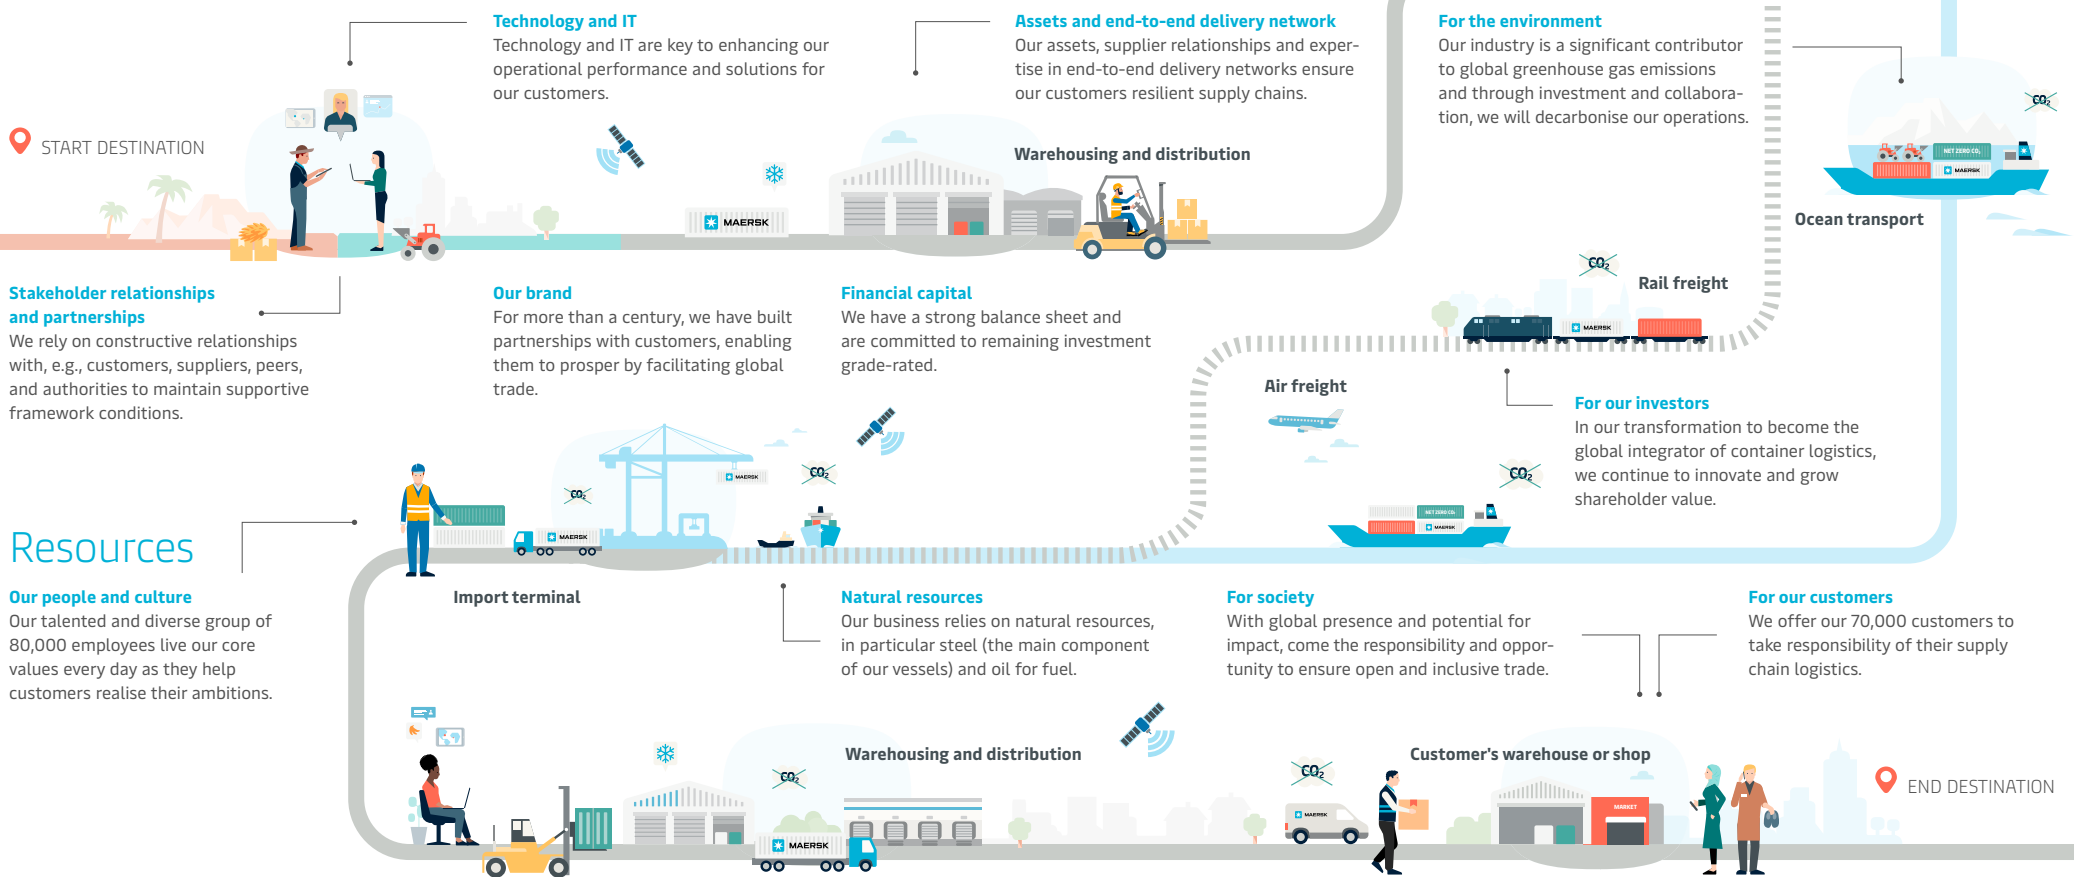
START DESTINATION

Technology and IT
Technology and IT are key to enhancing our operational performance and solutions for our customers.

Assets and end-to-end delivery network
Our assets, supplier relationships and expertise in end-to-end delivery networks ensure our customers resilient supply chains.

For the environment
Our industry is a significant contributor to global greenhouse gas emissions and through investment and collaboration, we will decarbonise our operations.

MAERSK

Warehousing and distribution

NET ZERO $CO_2$

MAERSK

$CO_2$

Ocean transport

Stakeholder relationships and partnerships
We rely on constructive relationships with, e.g., customers, suppliers, peers, and authorities to maintain supportive framework conditions.

Our brand
For more than a century, we have built partnerships with customers, enabling them to prosper by facilitating global trade.

Financial capital
We have a strong balance sheet and are committed to remaining investment grade-rated.

$CO_2$

Rail freight

MAERSK

Air freight

For our investors
In our transformation to become the global integrator of container logistics, we continue to innovate and grow shareholder value.

$CO_2$

$CO_2$

MAERSK

$CO_2$

NET ZERO $CO_2$

MAERSK

MAERSK

Resources

Our people and culture
Our talented and diverse group of 80,000 employees live our core values every day as they help customers realise their ambitions.

Import terminal

Natural resources
Our business relies on natural resources, in particular steel (the main component of our vessels) and oil for fuel.

For society
With global presence and potential for impact, come the responsibility and opportunity to ensure open and inclusive trade.

For our customers
We offer our 70,000 customers to take responsibility of their supply chain logistics.

$CO_2$

Warehousing and distribution

MAERSK

$CO_2$

MAERSK

Customer's warehouse or shop

MARKET

END DESTINATION